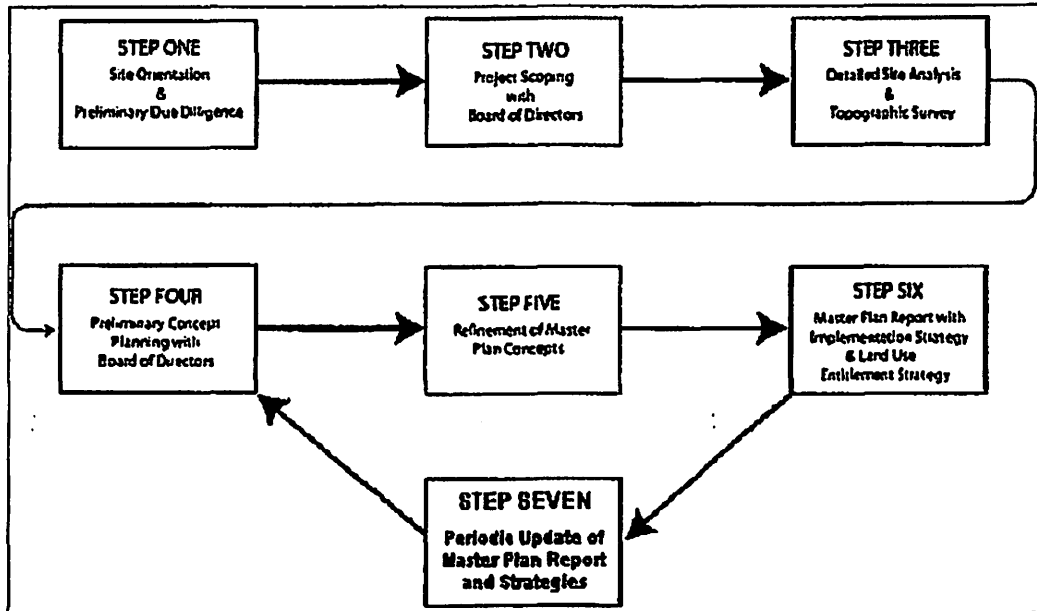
STEP ONE
Site Orientation
&
Preliminary Due Diligence

STEP TWO
Project Scoping
with
Board of Directors

STEP THREE
Detailed Site Analysis
&
Topographic Survey

STEP FOUR
Preliminary Concept
Planning with
Board of Directors

STEP FIVE
Refinement of Master
Plan Concepts

STEP SIX
Master Plan Report with
Implementation Strategy
& Land Use
Entitlement Strategy

STEP SEVEN
Periodic Update of
Master Plan Report
and Strategies